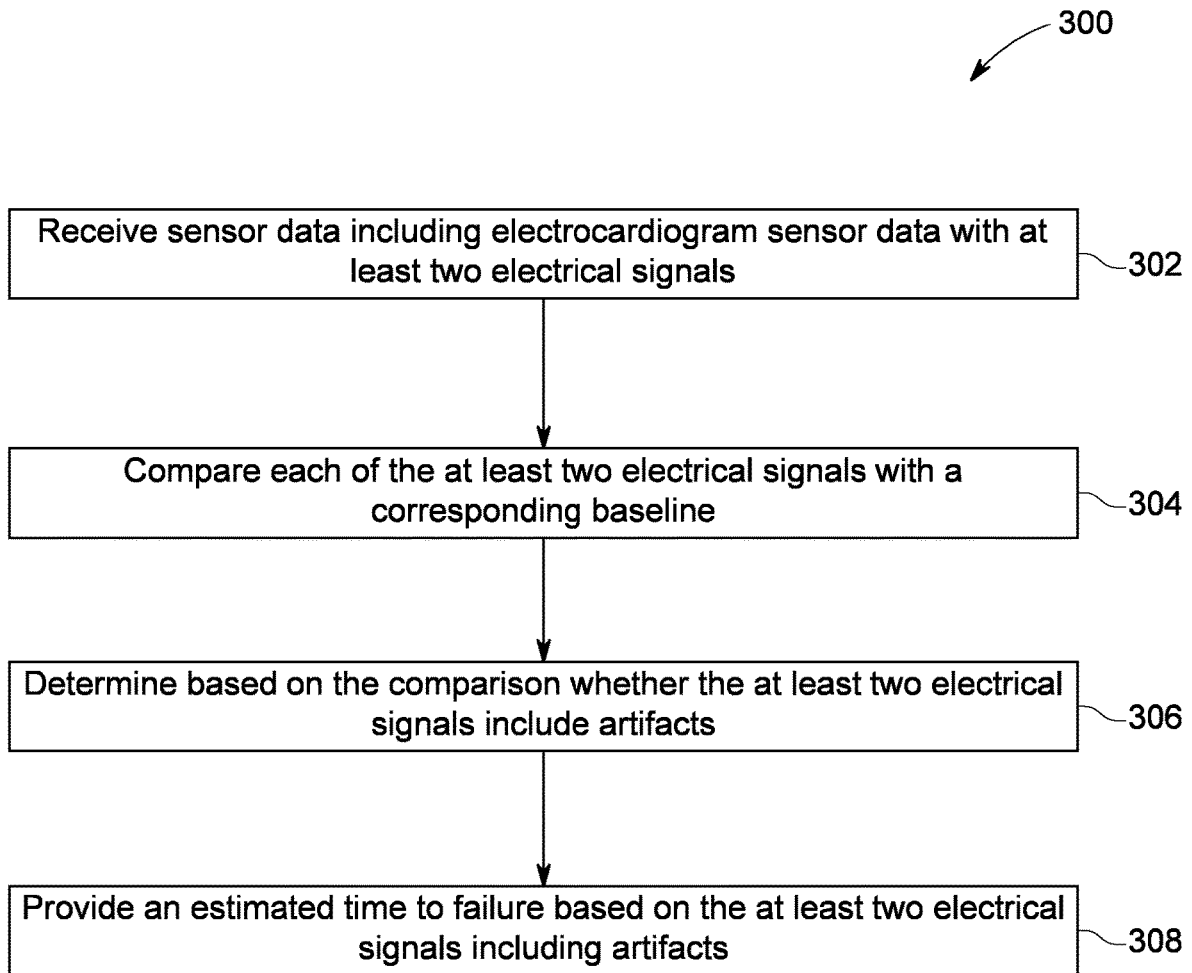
300

Receive sensor data including electrocardiogram sensor data with at least two electrical signals

302

Compare each of the at least two electrical signals with a corresponding baseline

304

Determine based on the comparison whether the at least two electrical signals include artifacts

306

Provide an estimated time to failure based on the at least two electrical signals including artifacts

308